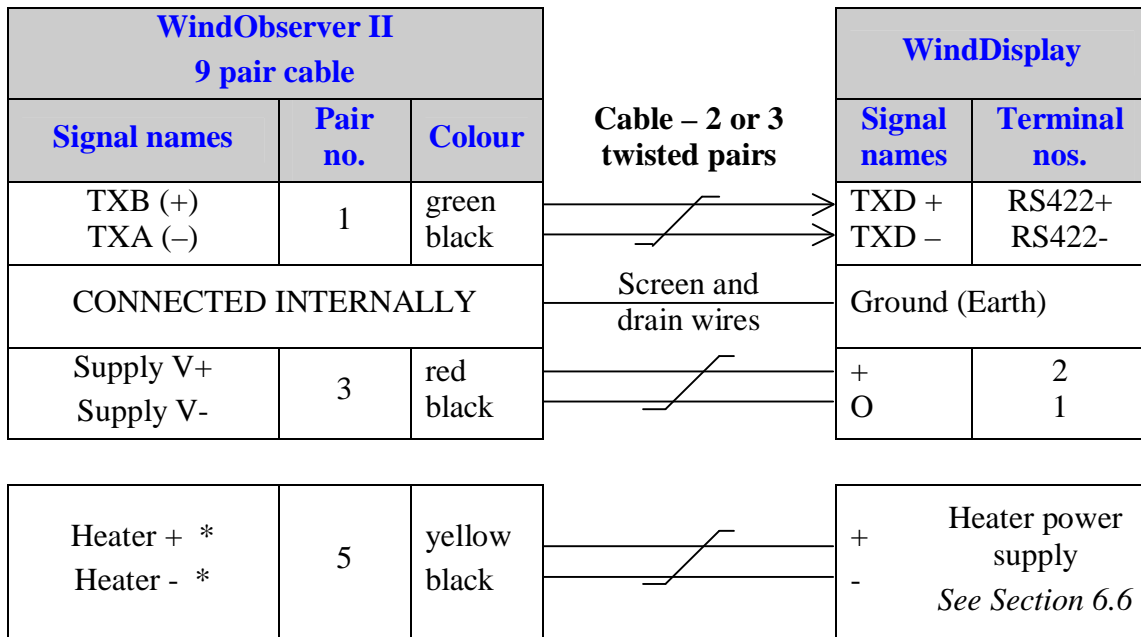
| WindObserver II 9 pair cable | | |
|---|---|---|
| Signal names | Pair no. | Colour |
| TXB (+) TXA (–) | 1 | green black |
| CONNECTED INTERNALLY | | |
| Supply V+ Supply V- | 3 | red black |

Cable – 2 or 3 twisted pairs

Screen and drain wires

| WindDisplay | |
|---|---|
| Signal names | Terminal nos. |
| TXD + TXD – | RS422+ RS422- |
| Ground (Earth) | |
| + O | 2 1 |

| | | |
|---|---|---|
| Heater + * Heater - * | 5 | yellow black |

| | |
|---|---|
| + - | Heater power supply *See Section 6.6* |